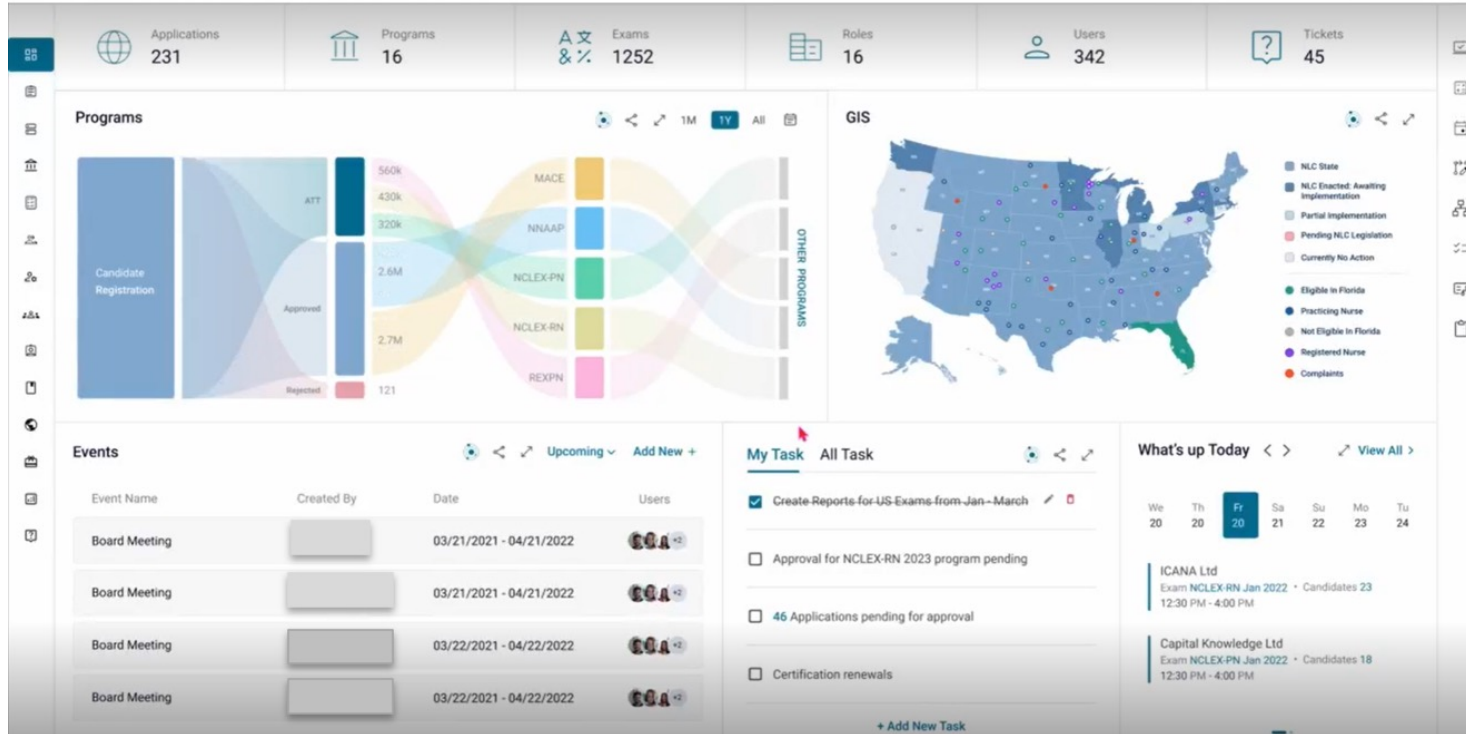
Applications 231

Programs 16

Exams 1252

Roles 16

Users 342

Tickets 45

Programs

1M 1Y All

Candidate Registration

ATT

Approved

Rejected

560k
430k
320k
2.6M
2.7M
121

MACE
NNAAP
NCLEX-PN
NCLEX-RN
REXPN

OTHER PROGRAMS

GIS

NLC State
NLC Enacted: Awaiting Implementation
Partial Implementation
Pending NLC Legislation
Currently No Action
Eligible In Florida
Practicing Nurse
Not Eligible In Florida
Registered Nurse
Complaints

Events

Upcoming Add New +

| Event Name | Created By | Date | Users |
|---|---|---|---|
| Board Meeting | | 03/21/2021 - 04/21/2022 | +2 |
| Board Meeting | | 03/21/2021 - 04/21/2022 | +2 |
| Board Meeting | | 03/22/2021 - 04/22/2022 | +2 |
| Board Meeting | | 03/22/2021 - 04/22/2022 | +2 |

My Task All Task

Create Reports for US Exams from Jan - March

Approval for NCLEX-RN 2023 program pending

46 Applications pending for approval

Certification renewals

+ Add New Task

What's up Today

View All

We 20 Th 20 Fr 20 Sa 21 Su 22 Mo 23 Tu 24

ICANA Ltd
Exam NCLEX-RN Jan 2022 • Candidates 23
12:30 PM - 4:00 PM

Capital Knowledge Ltd
Exam NCLEX-PN Jan 2022 • Candidates 18
12:30 PM - 4:00 PM